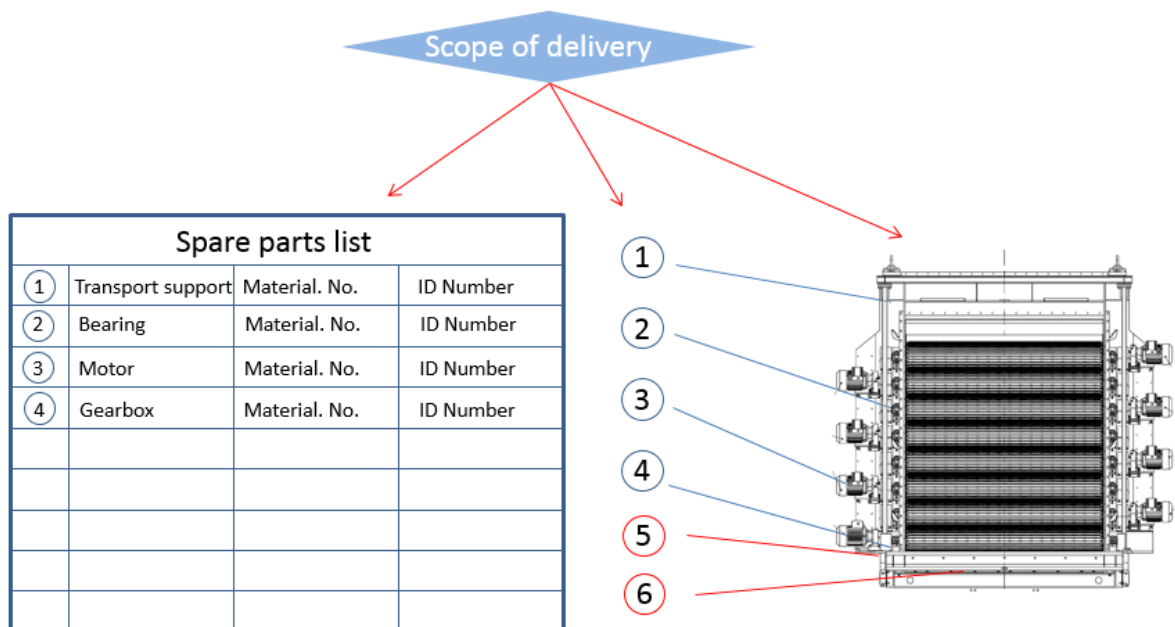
Scope of delivery

Spare parts list

| | | | |
|---|---|---|---|
| 1 | Transport support | Material. No. | ID Number |
| 2 | Bearing | Material. No. | ID Number |
| 3 | Motor | Material. No. | ID Number |
| 4 | Gearbox | Material. No. | ID Number |
| | | | |
| | | | |
| | | | |
| | | | |
| | | | |

1
2
3
4
5
6